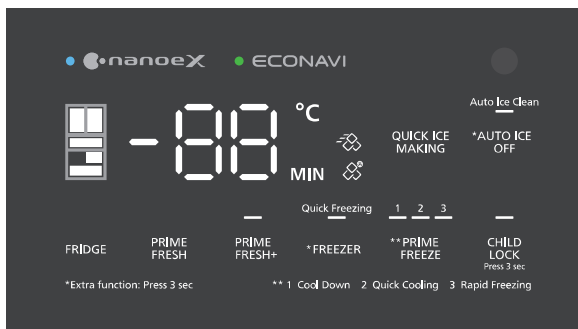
nanoeX ECONAVI

Auto Ice Clean

-88 °C MIN

QUICK ICE MAKING

*AUTO ICE OFF

Quick Freezing 1 2 3

FRIDGE PRIME FRESH PRIME FRESH+ *FREEZER **PRIME FREEZE CHILD LOCK Press 3 sec

*Extra function: Press 3 sec

** 1 Cool Down 2 Quick Cooling 3 Rapid Freezing